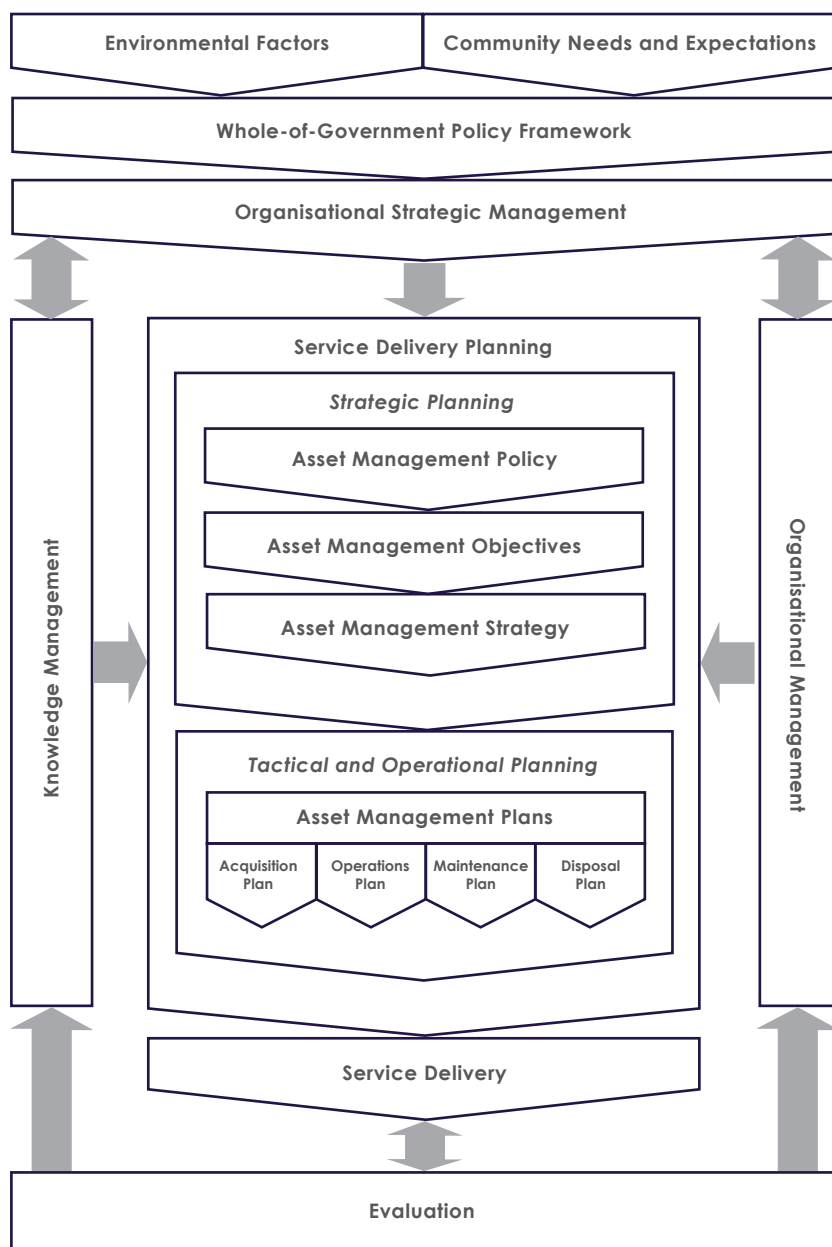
Environmental Factors

Community Needs and Expectations

Whole-of-Government Policy Framework

Organisational Strategic Management

Knowledge Management

Service Delivery Planning

Strategic Planning

Asset Management Policy

Asset Management Objectives

Asset Management Strategy

Tactical and Operational Planning

Asset Management Plans

Acquisition Plan

Operations Plan

Maintenance Plan

Disposal Plan

Organisational Management

Service Delivery

Evaluation